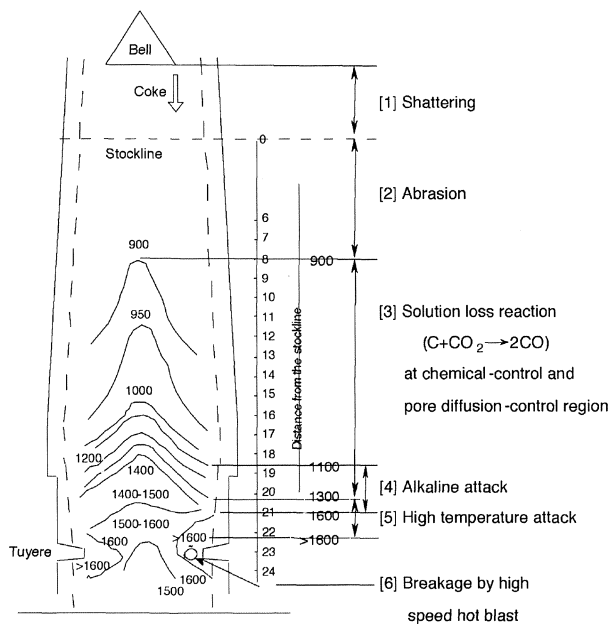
Bell

Coke

[1] Shattering

Stockline

0

[2] Abrasion

6
7
8
9
10
11
12
13
14
15
16
17
18
19
20
21
22
23
24

Distance from the stockline

900

900

950

1000

1200

1400

1400-1500

1500-1600

1600

>1600

>1600

1600

1500

Tuyere

[3] Solution loss reaction

($C+CO_2 \rightarrow 2CO$)

at chemical-control and

pore diffusion-control region

1100

[4] Alkaline attack

1300

1600

[5] High temperature attack

>1600

[6] Breakage by high speed hot blast